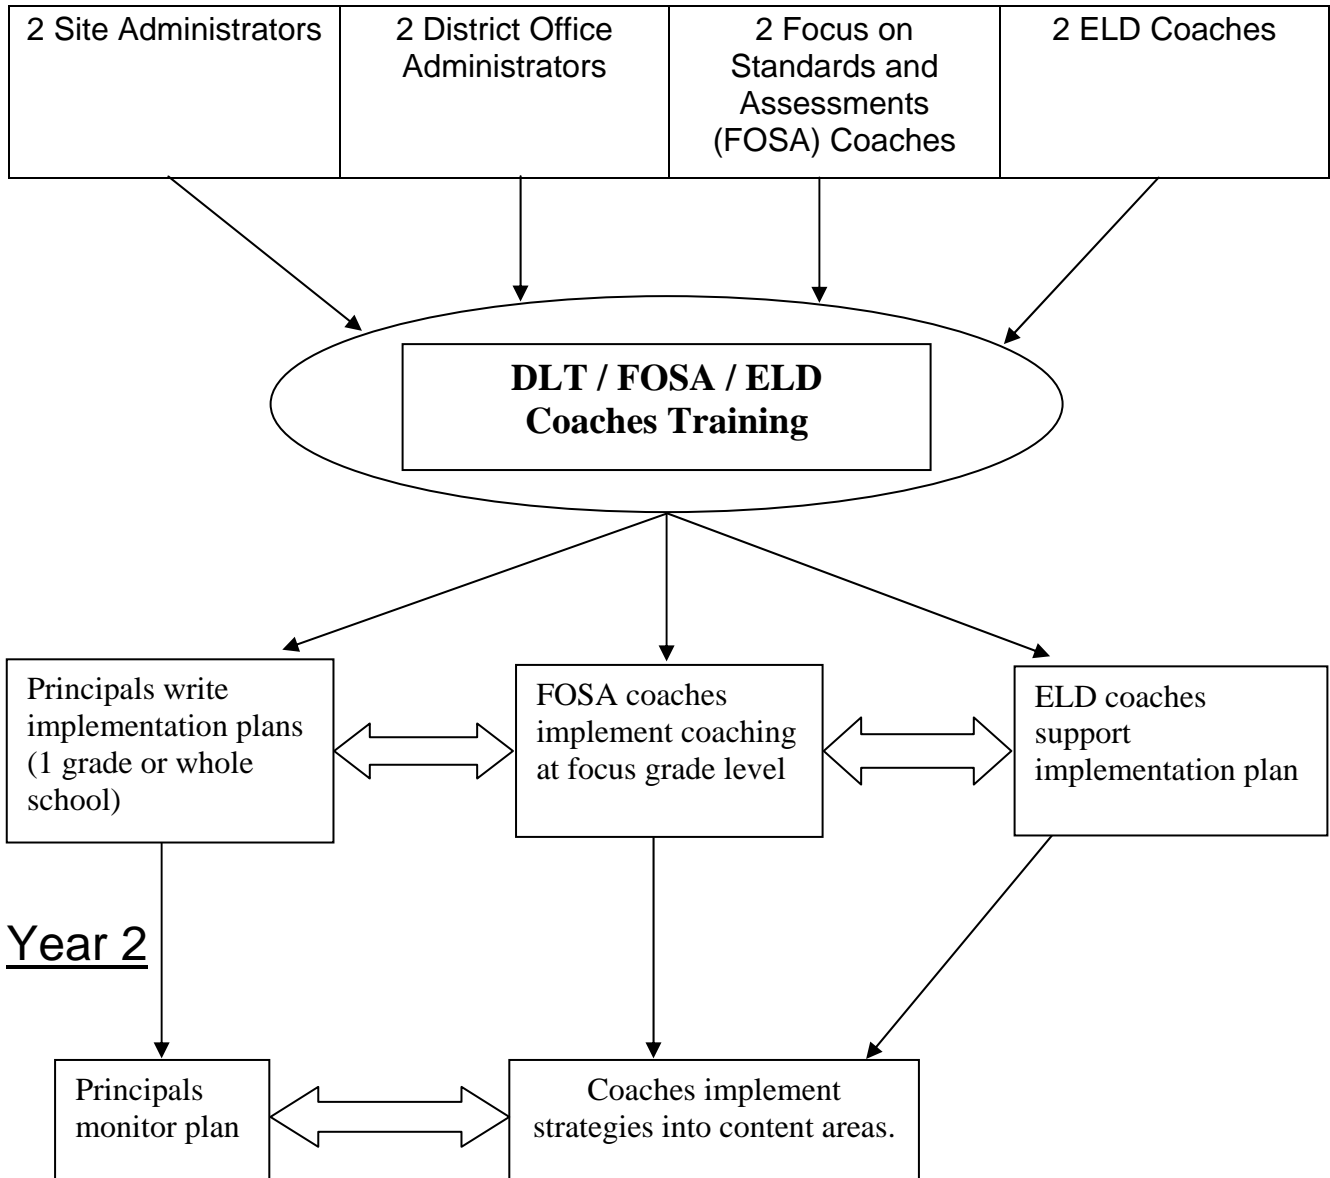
| 2 Site Administrators | 2 District Office Administrators | 2 Focus on Standards and Assessments (FOSA) Coaches | 2 ELD Coaches |
|---|---|---|---|

DLT / FOSA / ELD Coaches Training

Principals write implementation plans (1 grade or whole school)

FOSA coaches implement coaching at focus grade level

ELD coaches support implementation plan

Year 2

Principals monitor plan

Coaches implement strategies into content areas.